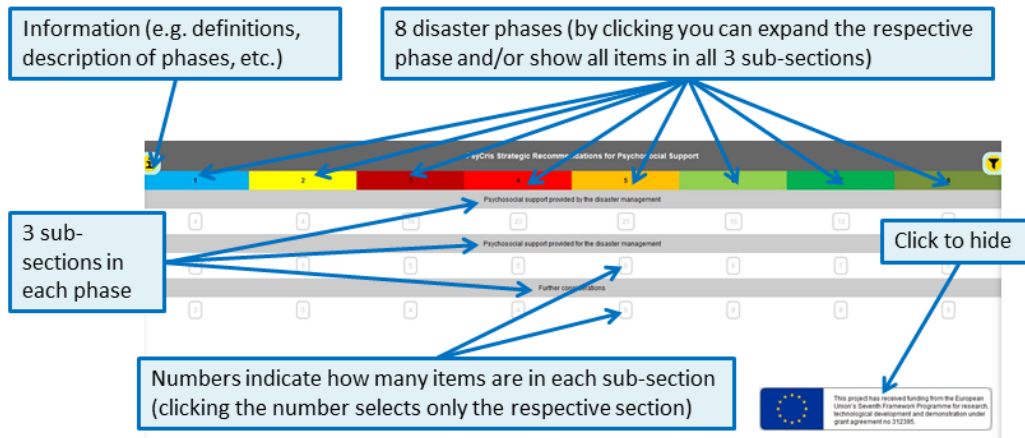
Information (e.g. definitions, description of phases, etc.)

8 disaster phases (by clicking you can expand the respective phase and/or show all items in all 3 sub-sections)

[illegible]yCris Strategic Recomm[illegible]dations for Psychosocial Support

| 1 | 2 | 3 | 4 | 5 | 6 | 7 | 8 |
|---|---|---|---|---|---|---|---|

Psychosocial support provided by the disaster management

| 4 | 4 | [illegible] | 20 | 21 | 10 | 12 | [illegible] |
|---|---|---|---|---|---|---|---|

Psychosocial support provided for the disaster management

| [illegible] | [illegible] | 5 | 2 | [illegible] | 6 | 7 | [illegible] |
|---|---|---|---|---|---|---|---|

Further considerations

| 2 | 3 | 3 | 3 | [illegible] | 4 | 3 | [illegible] |
|---|---|---|---|---|---|---|---|

3 sub-sections in each phase

Click to hide

Numbers indicate how many items are in each sub-section (clicking the number selects only the respective section)

This project has received funding from the European Union's Seventh Framework Programme for research, technological development and demonstration under grant agreement no 312395.